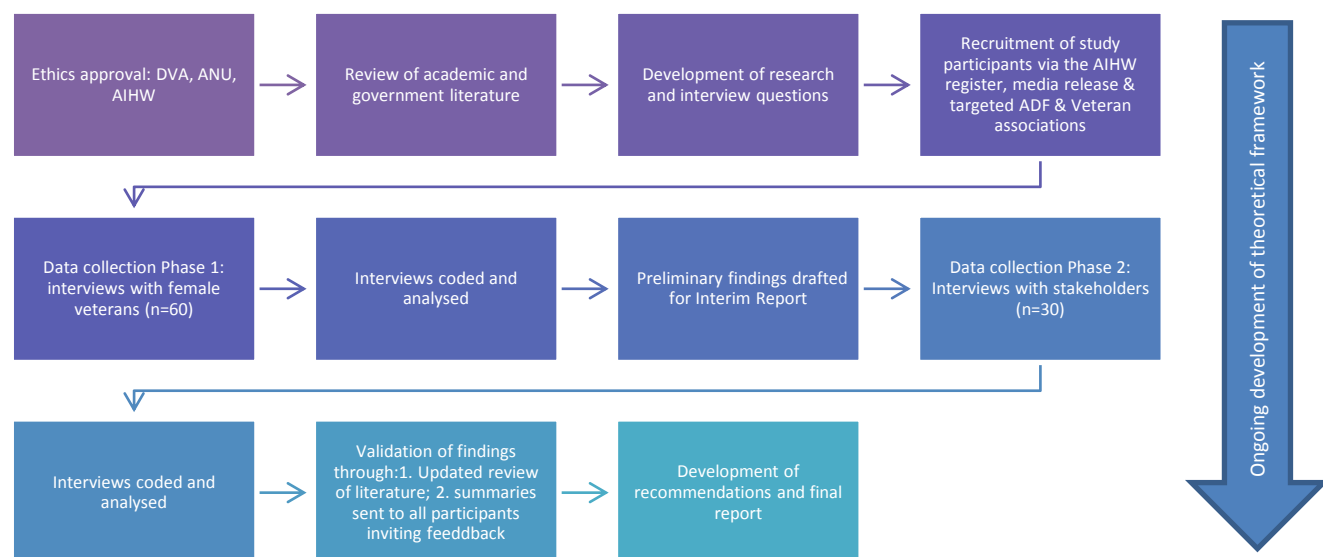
Ethics approval: DVA, ANU, AIHW

Review of academic and government literature

Development of research and interview questions

Recruitment of study participants via the AIHW register, media release & targeted ADF & Veteran associations

Data collection Phase 1: interviews with female veterans (n=60)

Interviews coded and analysed

Preliminary findings drafted for Interim Report

Data collection Phase 2: Interviews with stakeholders (n=30)

Interviews coded and analysed

Validation of findings through:1. Updated review of literature; 2. summaries sent to all participants inviting feedback

Development of recommendations and final report

Ongoing development of theoretical framework